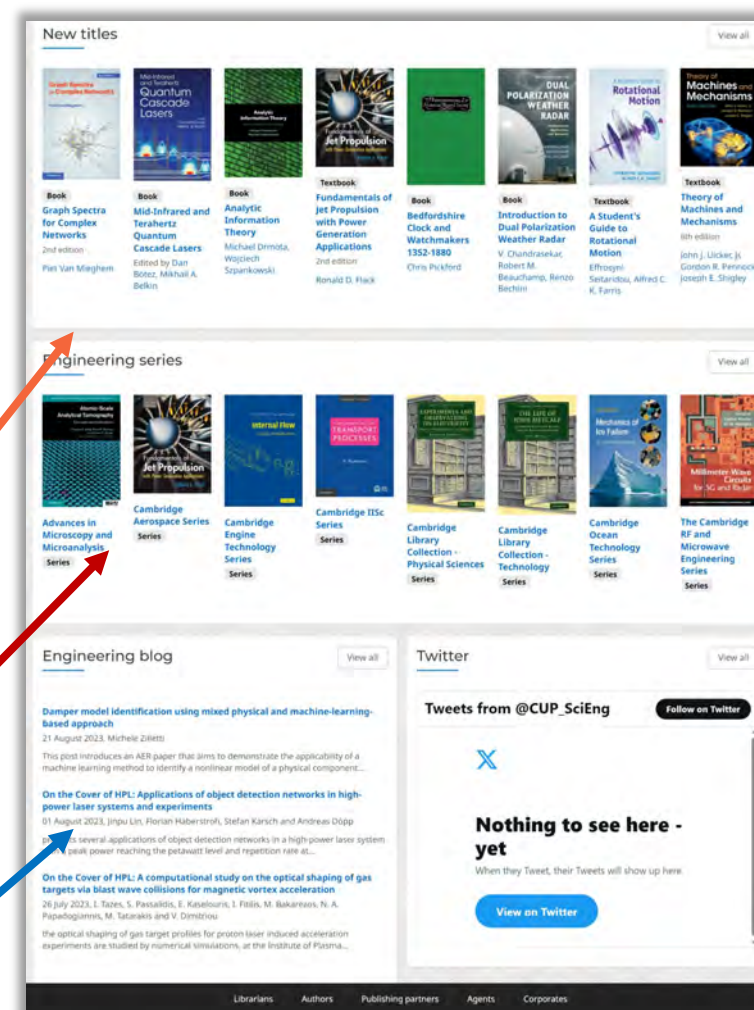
New titles

View all

Book
Graph Spectra for Complex Networks
2nd edition
Piet Van Mieghem

Book
Mid-Infrared and Terahertz Quantum Cascade Lasers
Edited by Dan Botez, Mikhail A. Belkin

Book
Analytic Information Theory
Michael Drmota, Wojciech Szpankowski

Textbook
Fundamentals of Jet Propulsion with Power Generation Applications
2nd edition
Ronald D. Flack

Book
Bedfordshire Clock and Watchmakers 1352-1880
Chris Pickford

Book
Introduction to Dual Polarization Weather Radar
V. Chandrasekar, Robert M. Beauchamp, Renzo Bechini

Textbook
A Student's Guide to Rotational Motion
Effrosyni Seitaridou, Alfred C. K. Farris

Textbook
Theory of Machines and Mechanisms
6th edition
John J. Uicker, Jr, Gordon R. Pennock, Joseph E. Shigley

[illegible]ngineering series

View all

Advances in Microscopy and Microanalysis
Series

Cambridge Aerospace Series
Series

Cambridge Engine Technology Series
Series

Cambridge IISc Series
Series

Cambridge Library Collection - Physical Sciences
Series

Cambridge Library Collection - Technology
Series

Cambridge Ocean Technology Series
Series

The Cambridge RF and Microwave Engineering Series
Series

Engineering blog

View all

Damper model identification using mixed physical and machine-learning-based approach
21 August 2023, Michele Zilletti
This post introduces an AER paper that aims to demonstrate the applicability of a machine learning method to identify a nonlinear model of a physical component...

On the Cover of HPL: Applications of object detection networks in high-power laser systems and experiments
01 August 2023, Jinpu Lin, Florian Haberstroh, Stefan Karsch and Andreas Döpp
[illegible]ts several applications of object detection networks in a high-power laser system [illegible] peak power reaching the petawatt level and repetition rate at...

On the Cover of HPL: A computational study on the optical shaping of gas targets via blast wave collisions for magnetic vortex acceleration
26 July 2023, Jinpu Lin, S. Passalidis, E. Kaselouris, I. Fitilis, M. Bakarezos, N. A. Papadogiannis, M. Tatarakis and V. Dimitriou
the optical shaping of gas target profiles for proton laser induced acceleration experiments are studied by numerical simulations, at the Institute of Plasma...

Twitter

View all

Tweets from @CUP_SciEng
Follow on Twitter

Nothing to see here - yet
When they Tweet, their Tweets will show up here.
View on Twitter

Librarians Authors Publishing partners Agents Corporates